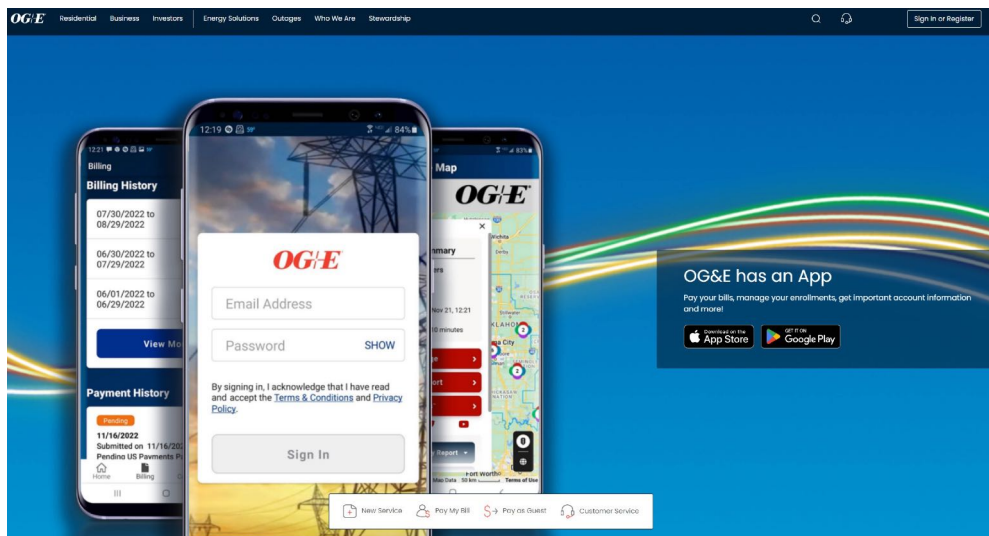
OG&E Residential Business Investors Energy Solutions Outages Who We Are Stewardship

Sign In or Register

12:21

Billing

Billing History

07/30/2022 to 08/29/2022

06/30/2022 to 07/29/2022

06/01/2022 to 06/29/2022

View Mo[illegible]

Payment History

Pending

11/16/2022

Submitted on 11/16/20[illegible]

Pending US Payments P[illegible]

Home Billing

12:19 84%

OG&E

Email Address

Password SHOW

By signing in, I acknowledge that I have read and accept the Terms & Conditions and Privacy Policy.

Sign In

Map

OG&E

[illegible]mmary

Nov 21, 12:21

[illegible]0 minutes

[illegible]Report

Map Data 50 km Terms of Use

OG&E has an App

Pay your bills, manage your enrollments, get important account information and more!

Download on the App Store

GET IT ON Google Play

New Service Pay My Bill Pay as Guest Customer Service